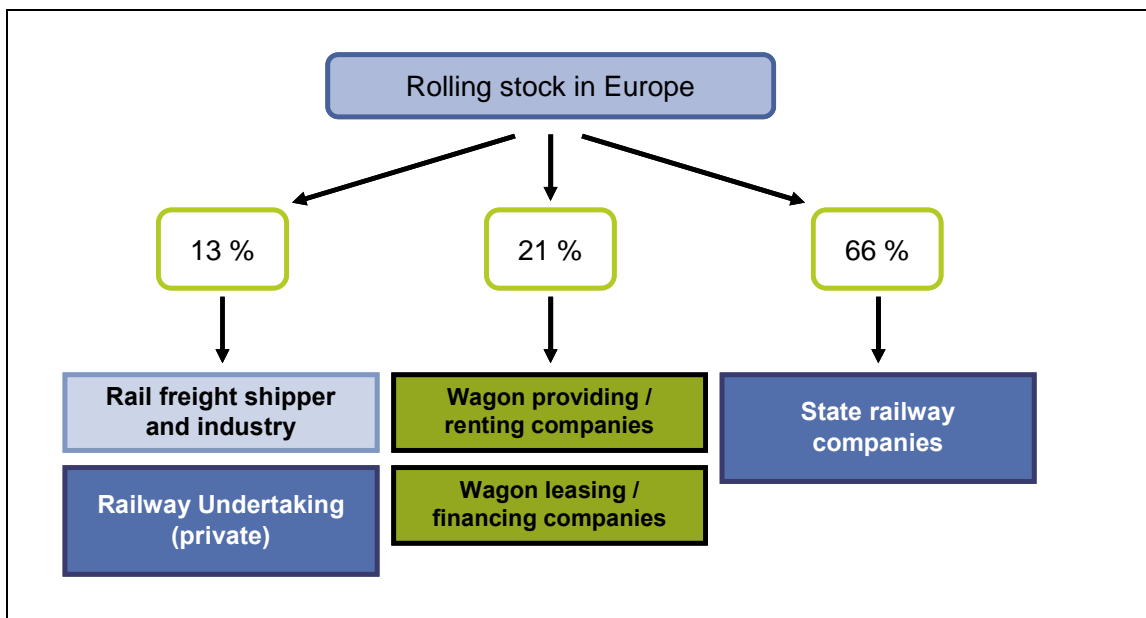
Rolling stock in Europe

13 %

21 %

66 %

Rail freight shipper and industry

Railway Undertaking (private)

Wagon providing / renting companies

Wagon leasing / financing companies

State railway companies